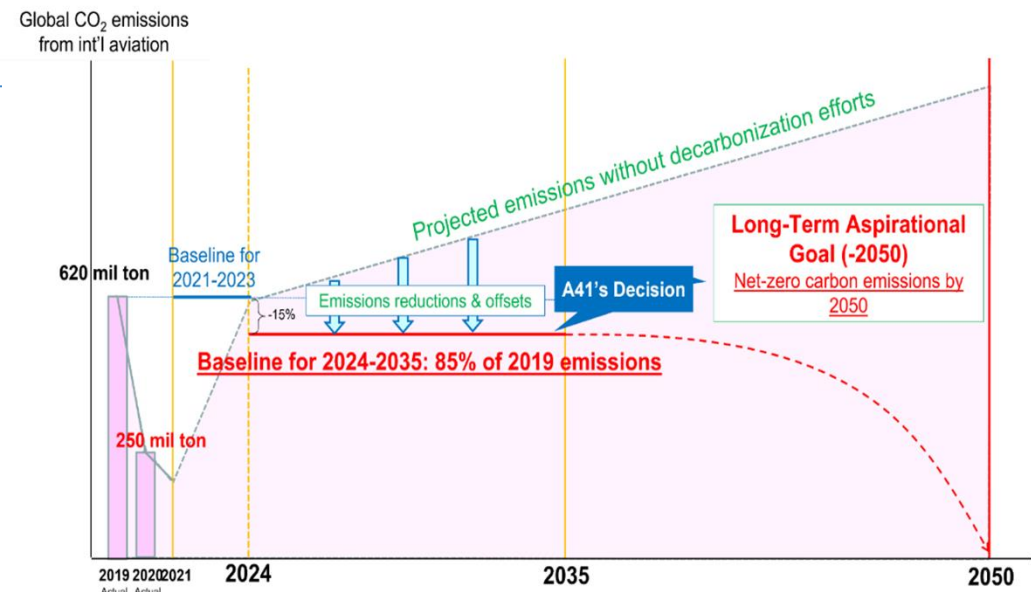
Global $CO_2$ emissions from int'l aviation

Projected emissions without decarbonization efforts

Long-Term Aspirational Goal (-2050)

Net-zero carbon emissions by 2050

Baseline for 2021-2023

620 mil ton

-15%

Emissions reductions & offsets

A41's Decision

Baseline for 2024-2035: 85% of 2019 emissions

250 mil ton

2019 2020 2021

Actual Actual

2024

2035

2050